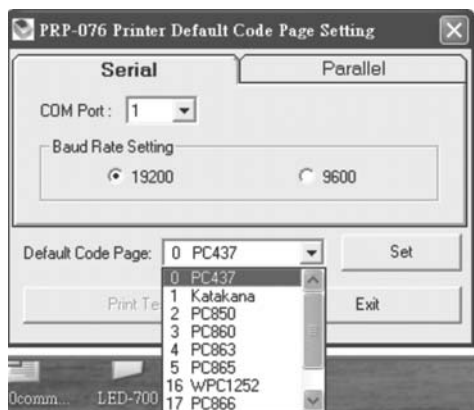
PRP-076 Printer Default Code Page Setting

Serial

Parallel

COM Port : 1

Baud Rate Setting

19200

9600

Default Code Page: 0 PC437

Set

0 PC437
1 Katakana
2 PC850
3 PC860
4 PC863
5 PC865
16 WPC1252
17 PC866

Print Te

Exit

0comm...

LED-700